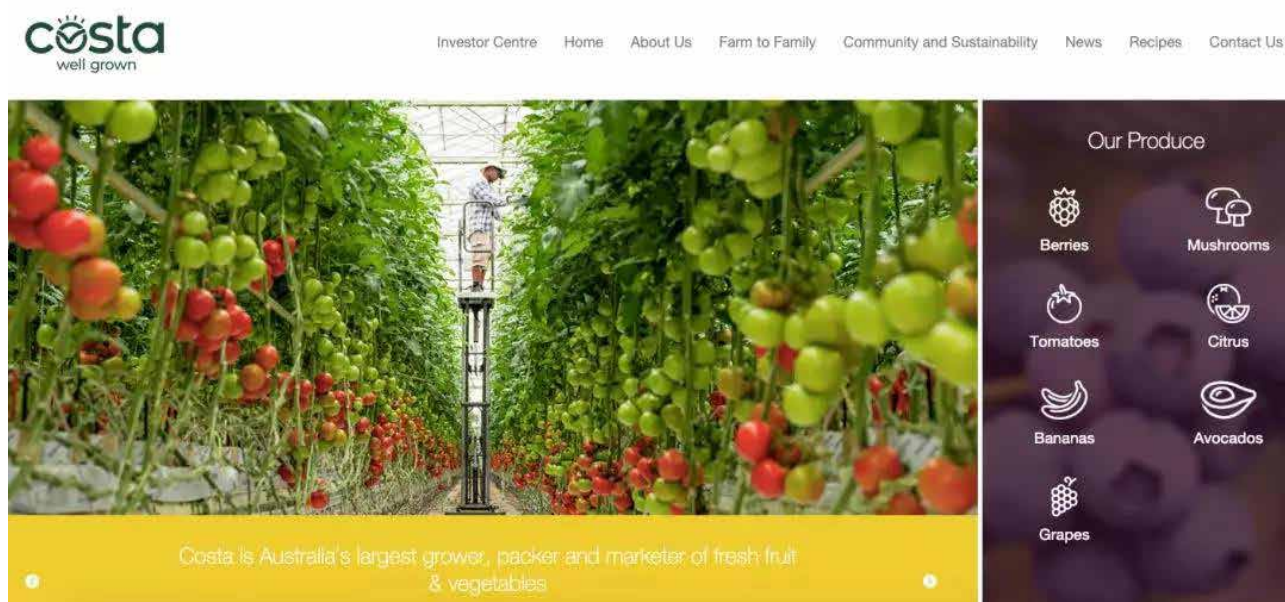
costa
well grown

Investor Centre Home About Us Farm to Family Community and Sustainability News Recipes Contact Us

Our Produce

Berries
Mushrooms
Tomatoes
Citrus
Bananas
Avocados
Grapes

Costa is Australia's largest grower, packer and marketer of fresh fruit & vegetables